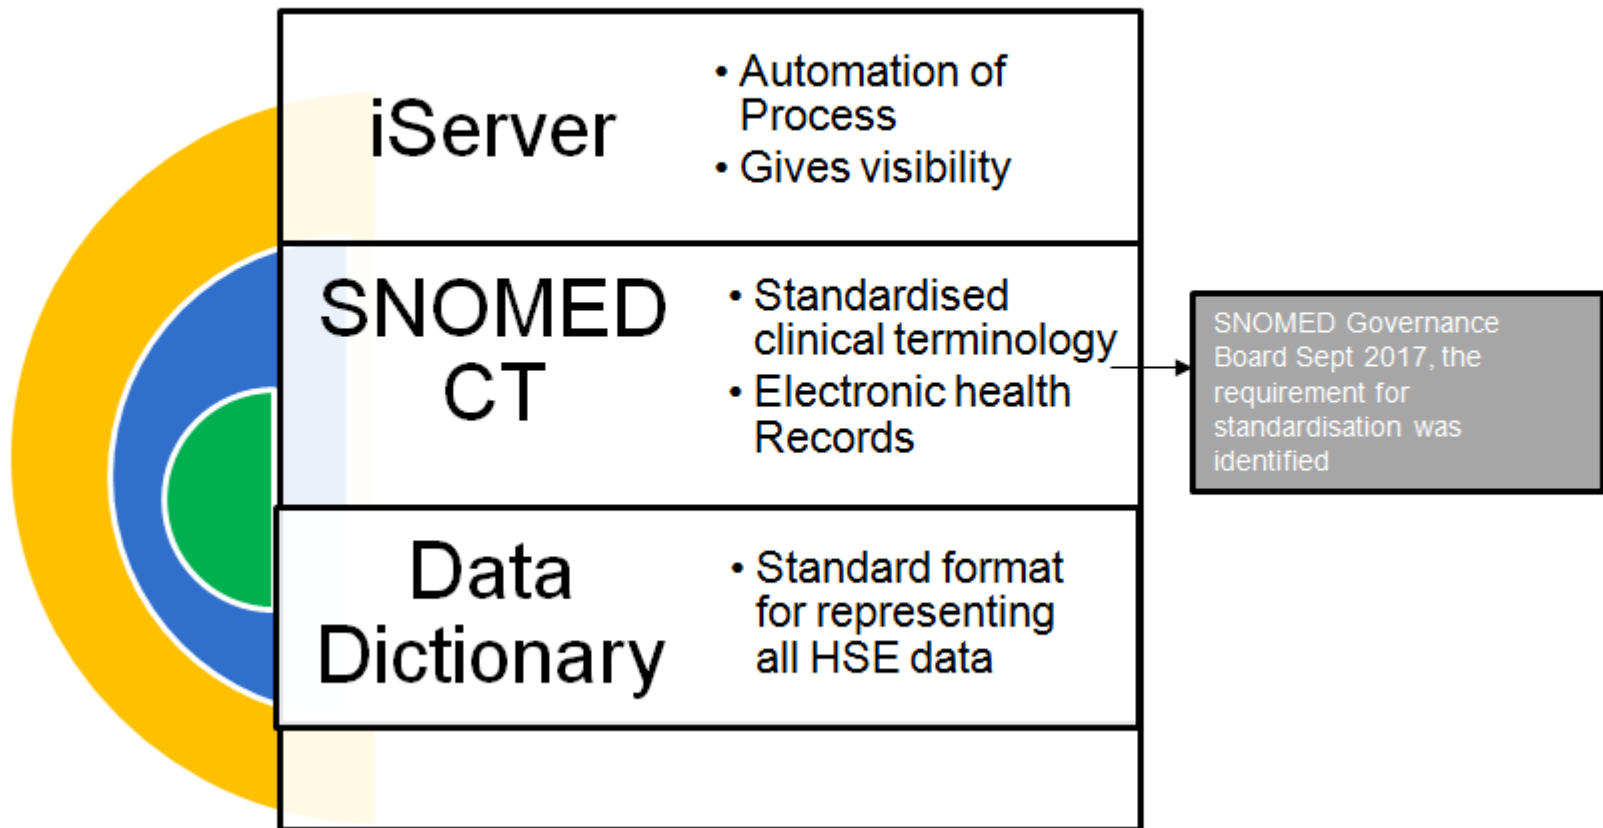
iServer

• Automation of Process
• Gives visibility

SNOMED CT

• Standardised clinical terminology
• Electronic health Records

SNOMED Governance Board Sept 2017, the requirement for standardisation was identified

Data Dictionary

• Standard format for representing all HSE data